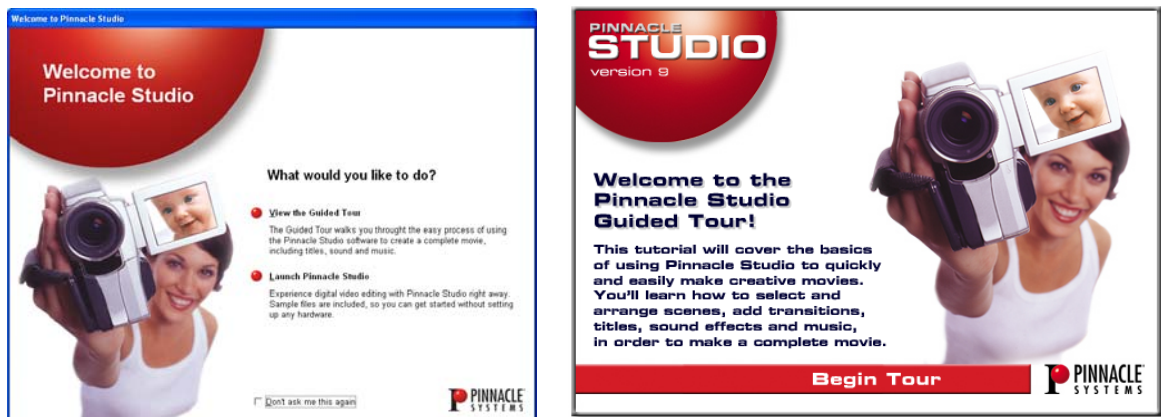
Welcome to Pinnacle Studio

Welcome to Pinnacle Studio

What would you like to do?

View the Guided Tour

The Guided Tour walks you throught the easy process of using the Pinnacle Studio software to create a complete movie, including titles, sound and music.

Launch Pinnacle Studio

Experience digital video editing with Pinnacle Studio right away. Sample files are included, so you can get started without setting up any hardware.

Don't ask me this again

PINNACLE SYSTEMS

PINNACLE STUDIO version 9

Welcome to the Pinnacle Studio Guided Tour!

This tutorial will cover the basics of using Pinnacle Studio to quickly and easily make creative movies. You'll learn how to select and arrange scenes, add transitions, titles, sound effects and music, in order to make a complete movie.

Begin Tour

PINNACLE SYSTEMS